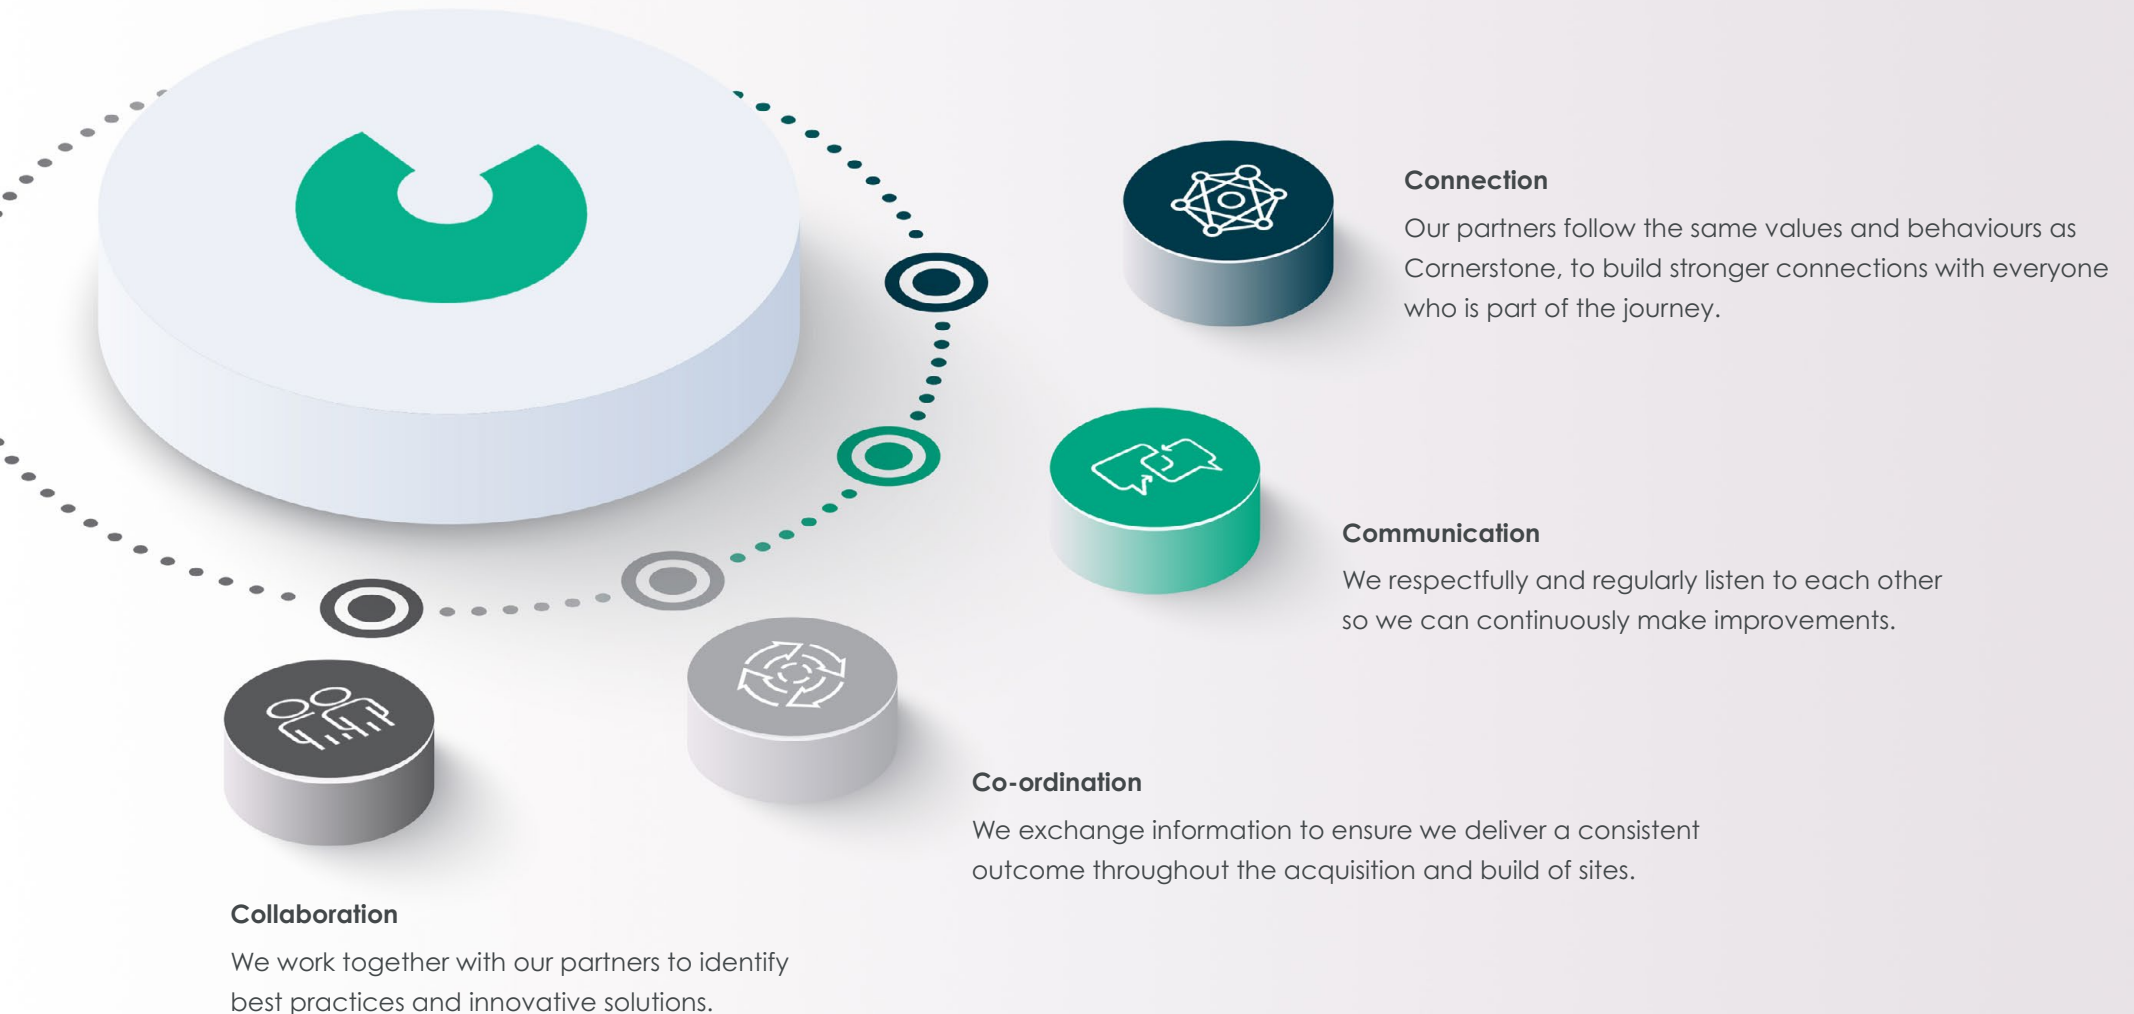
Connection

Our partners follow the same values and behaviours as Cornerstone, to build stronger connections with everyone who is part of the journey.

Communication

We respectfully and regularly listen to each other so we can continuously make improvements.

Co-ordination

We exchange information to ensure we deliver a consistent outcome throughout the acquisition and build of sites.

Collaboration

We work together with our partners to identify best practices and innovative solutions.